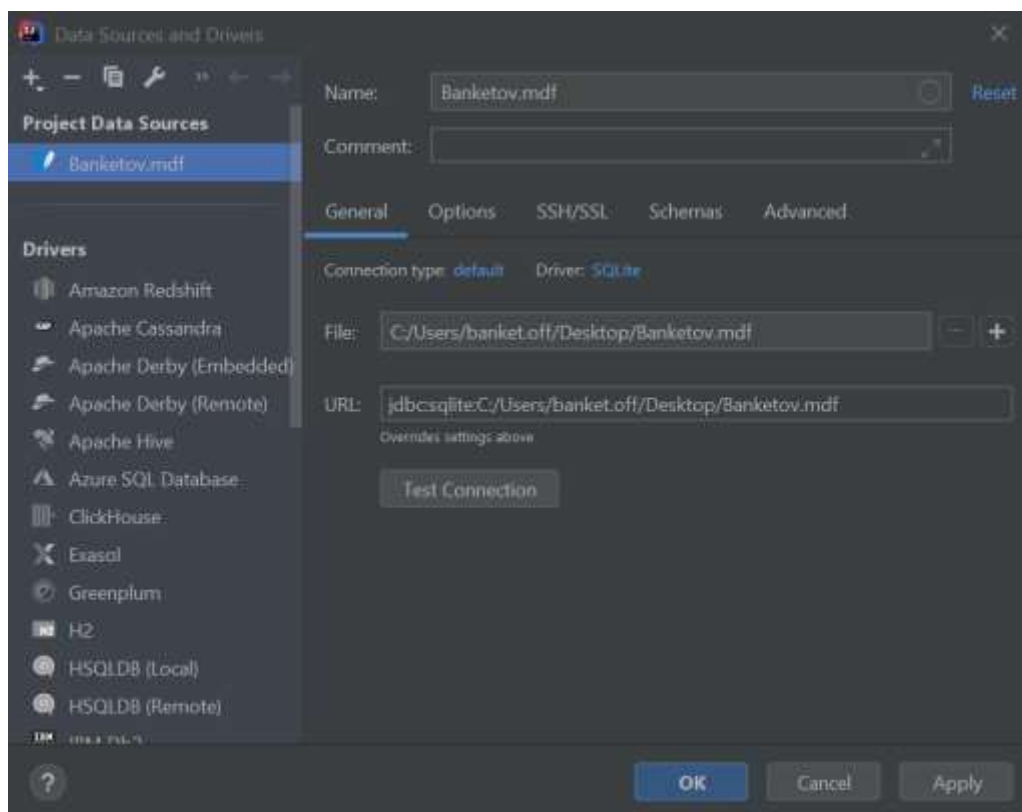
Data Sources and Drivers

Project Data Sources

Banketov.mdf

Drivers

Amazon Redshift

Apache Cassandra

Apache Derby (Embedded)

Apache Derby (Remote)

Apache Hive

Azure SQL Database

ClickHouse

Exasol

Greenplum

H2

HSQLDB (Local)

HSQLDB (Remote)

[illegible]

Name: Banketov.mdf

Reset

Comment:

General Options SSH/SSL Schemas Advanced

Connection type: default Driver: SQLite

File: C:/Users/banket.off/Desktop/Banketov.mdf

URL: jdbc:sqlite:C:/Users/banket.off/Desktop/Banketov.mdf

Overrides settings above

Test Connection

?

OK Cancel Apply